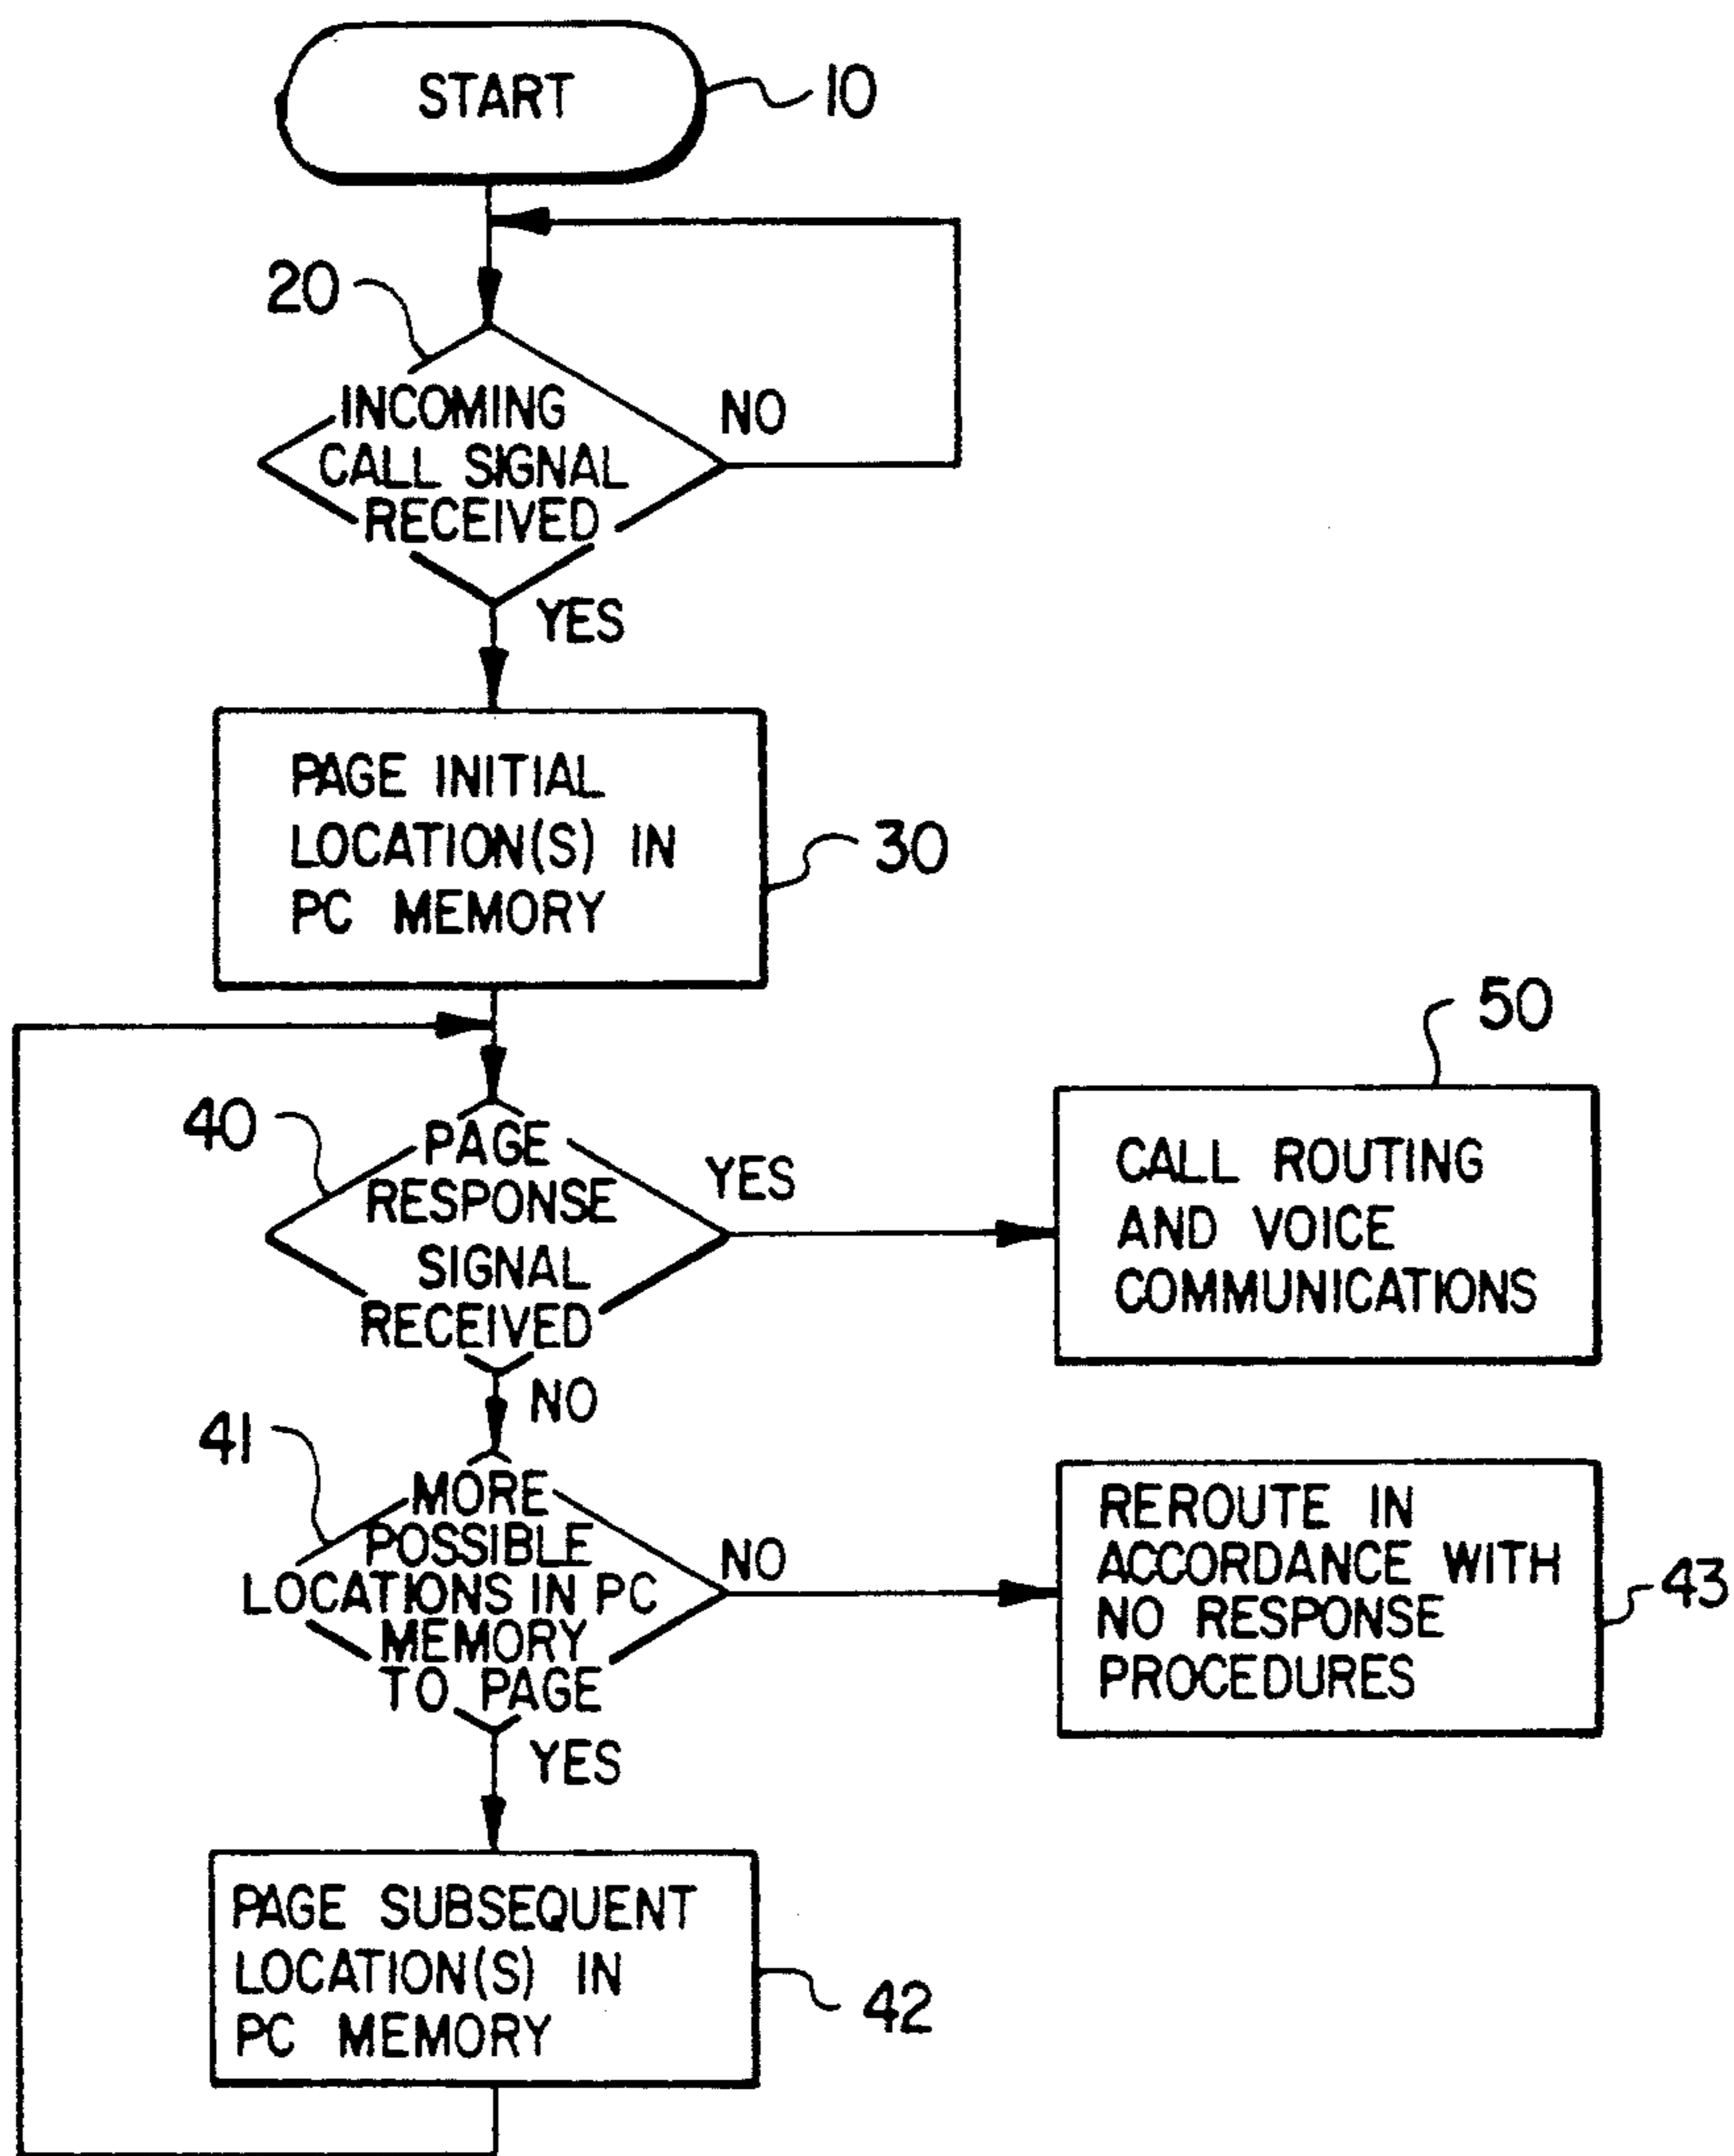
START
10

20
INCOMING CALL SIGNAL RECEIVED
NO
YES

PAGE INITIAL LOCATION(S) IN PC MEMORY
30

50
40
PAGE RESPONSE SIGNAL RECEIVED
YES
CALL ROUTING AND VOICE COMMUNICATIONS
NO

41
MORE POSSIBLE LOCATIONS IN PC MEMORY TO PAGE
NO
REROUTE IN ACCORDANCE WITH NO RESPONSE PROCEDURES
43
YES

PAGE SUBSEQUENT LOCATION(S) IN PC MEMORY
42